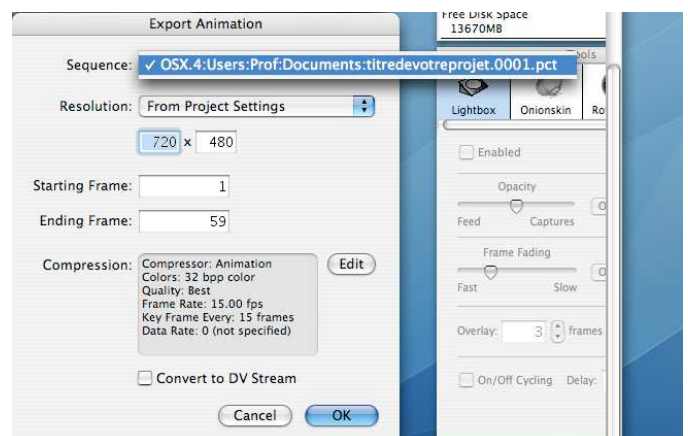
Export Animation

Sequence: ✓ OSX.4:Users:Prof:Documents:titredevotreprojet.0001.pct

Resolution: From Project Settings

720 x 480

Starting Frame: 1

Ending Frame: 59

Compression: Compressor: Animation
Colors: 32 bpp color
Quality: Best
Frame Rate: 15.00 fps
Key Frame Every: 15 frames
Data Rate: 0 (not specified)

Edit

Convert to DV Stream

Cancel OK

Free Disk Space
13670MB

Tools

Lightbox Onionskin Ro

Enabled

Opacity

Feed Captures

Frame Fading

Fast Slow

Overlay: 3 frames

On/Off Cycling Delay: